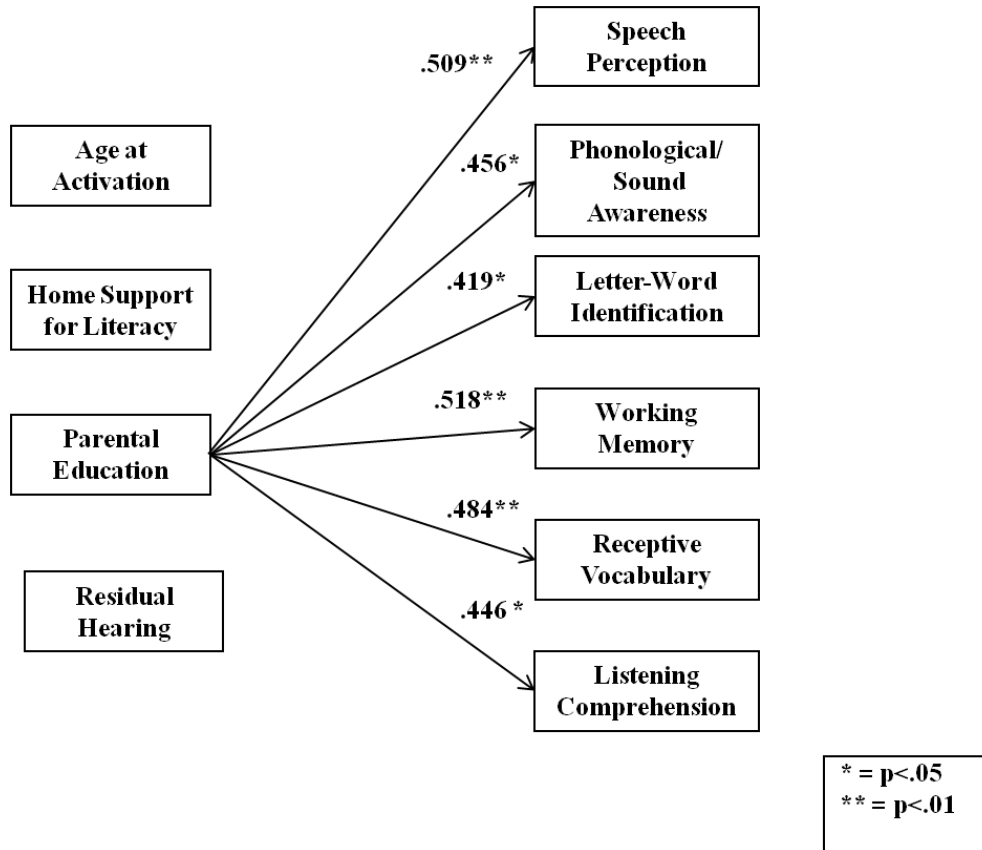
Age at Activation

Home Support for Literacy

Parental Education

Residual Hearing

.509**

.456*

.419*

.518**

.484**

.446 *

Speech Perception

Phonological/ Sound Awareness

Letter-Word Identification

Working Memory

Receptive Vocabulary

Listening Comprehension

* = p<.05
** = p<.01